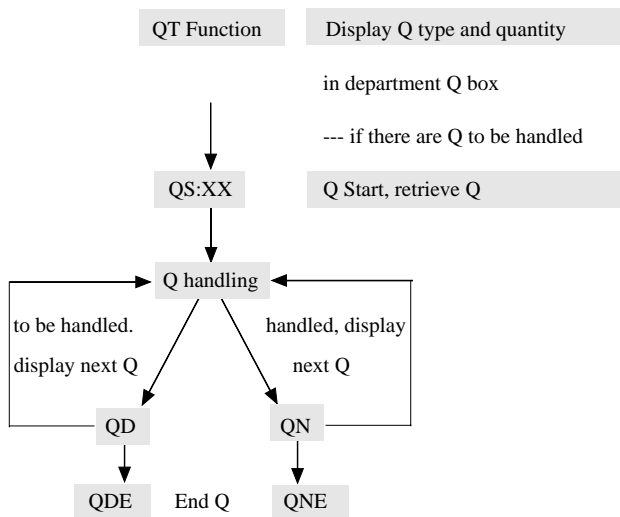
QT Function

Display Q type and quantity

in department Q box

--- if there are Q to be handled

QS:XX

Q Start, retrieve Q

Q handling

to be handled. display next Q

handled, display next Q

QD

QN

QDE

End Q

QNE